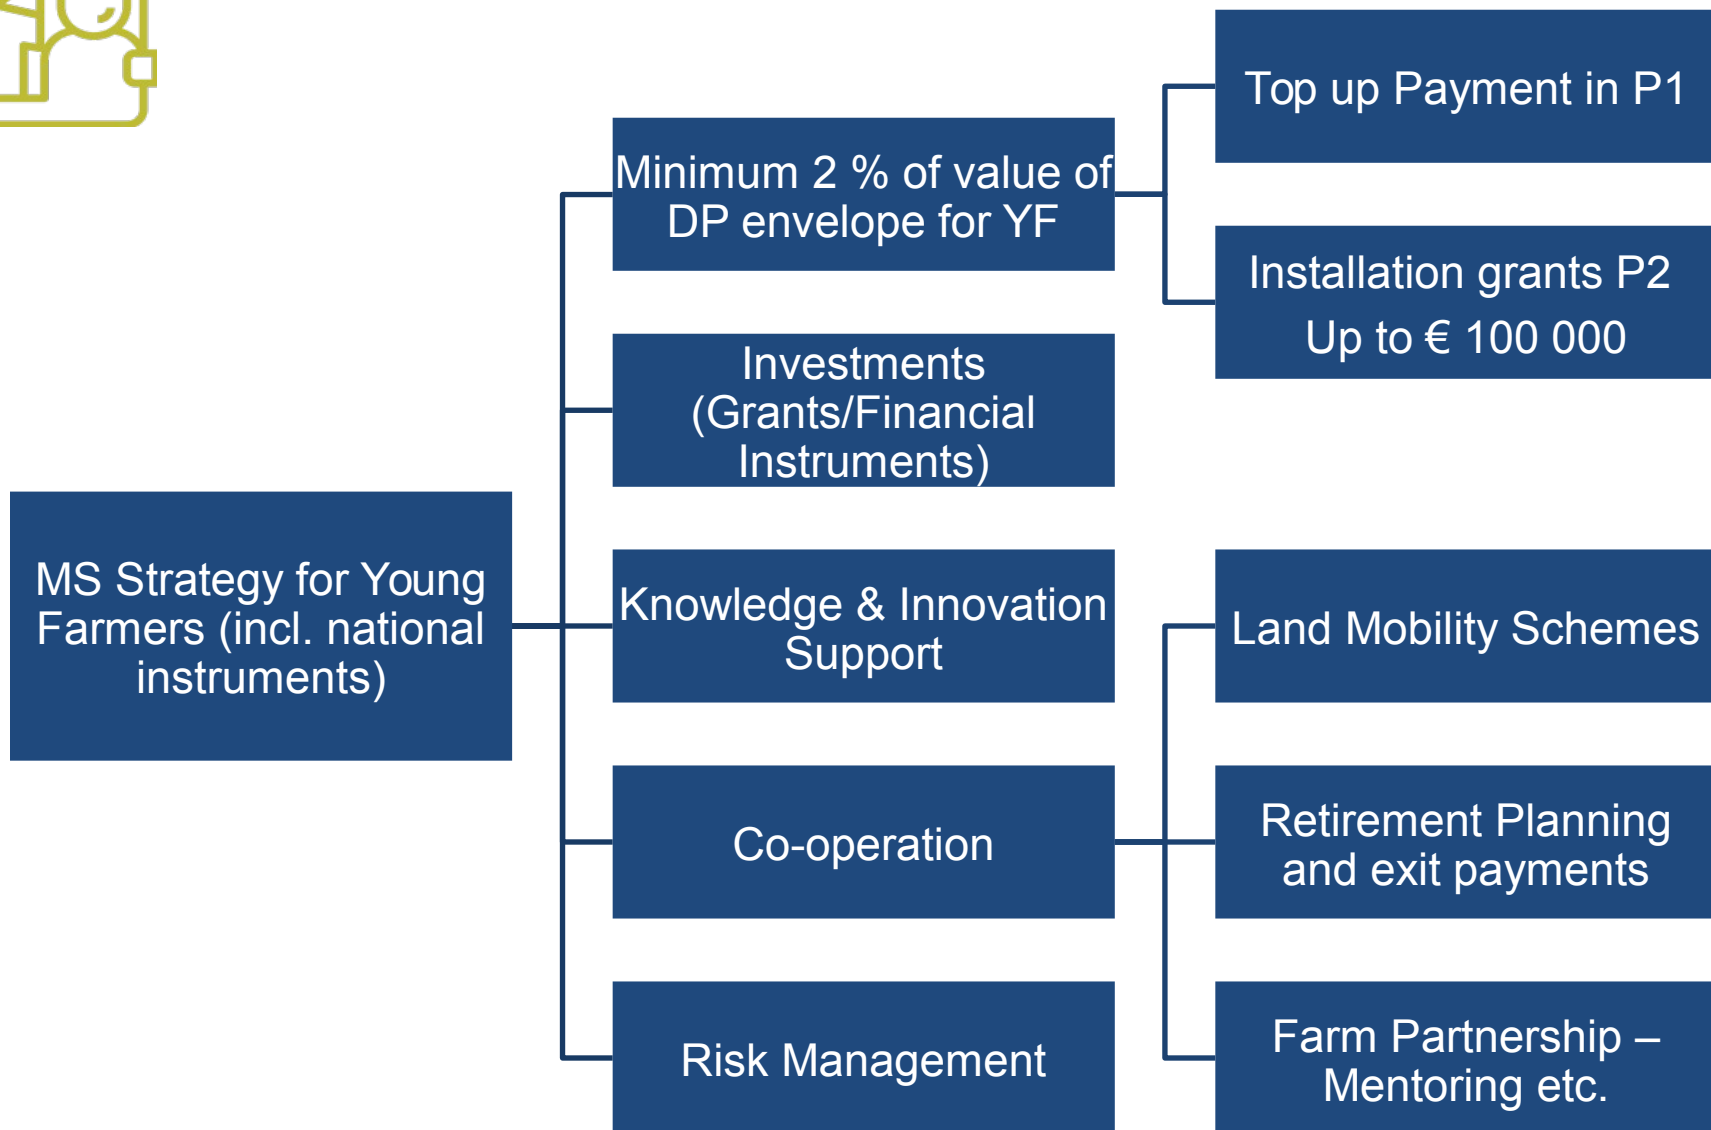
MS Strategy for Young Farmers (incl. national instruments)

Minimum 2 % of value of DP envelope for YF

Top up Payment in P1

Installation grants P2
Up to € 100 000

Investments (Grants/Financial Instruments)

Knowledge & Innovation Support

Co-operation

Risk Management

Land Mobility Schemes

Retirement Planning and exit payments

Farm Partnership – Mentoring etc.